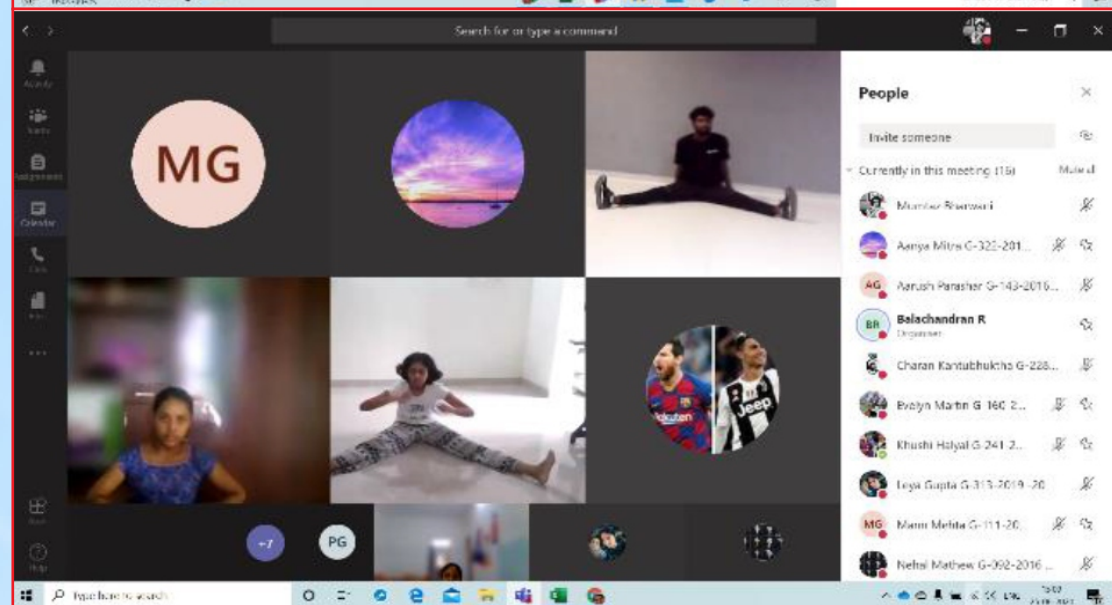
Search for or type a command

Activity
Teams
Assignments
Calendar
Calls
Files
...
Apps
Help

MG

Rakuten
Jeep

+7
PG

People

Invite someone

Currently in this meeting (16)
Mute all

Mumtaz Bharwani
Aanya Mitra G-322-201...
AG Aarush Parashar G-143-2016...
BR Balachandran R
Organizer
Charan Kantubhuktha G-228...
Evelyn Martin G-160-2...
Khushi Halyal G-241-2...
Leya Gupta G-313-2019-20
MG Mann Mehta G-111-20...
Nehal Mathew G-092-2016...

Type here to search